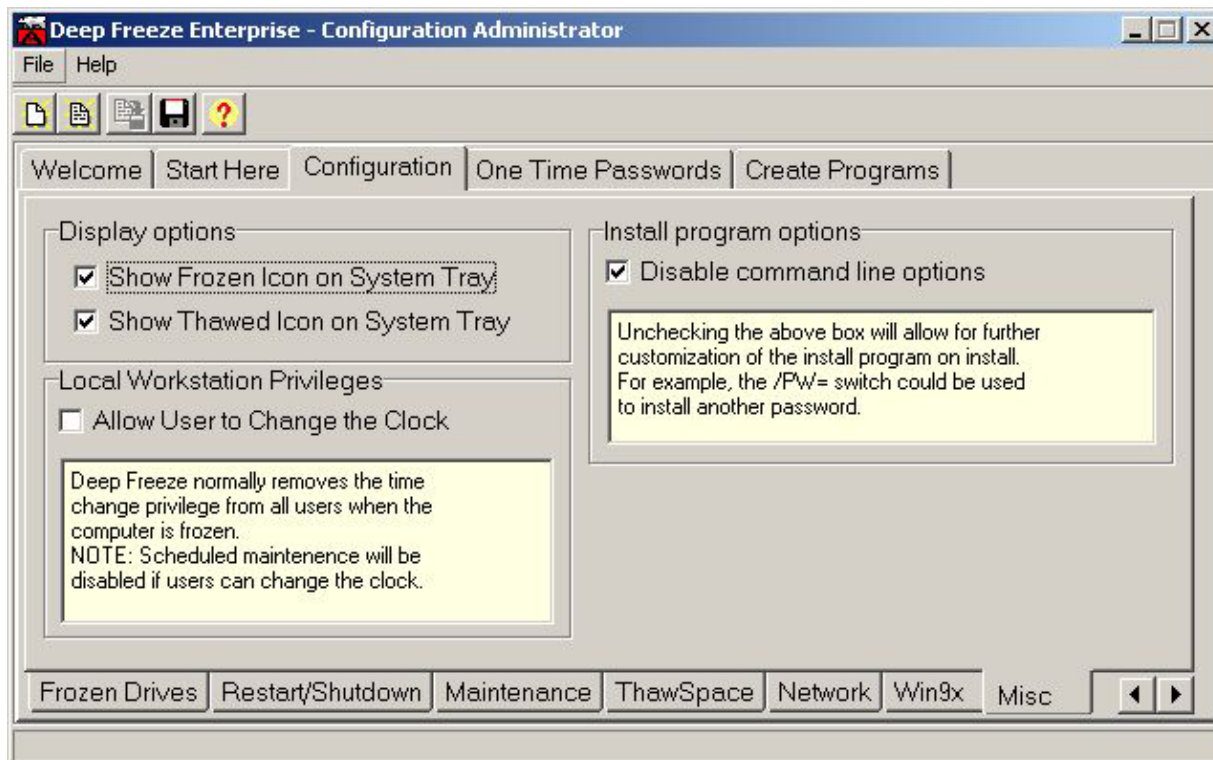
Deep Freeze Enterprise - Configuration Administrator

File Help

Welcome | Start Here | Configuration | One Time Passwords | Create Programs

Display options

☑ Show Frozen Icon on System Tray

☑ Show Thawed Icon on System Tray

Local Workstation Privileges

☐ Allow User to Change the Clock

Deep Freeze normally removes the time change privilege from all users when the computer is frozen.
NOTE: Scheduled maintenence will be disabled if users can change the clock.

Install program options

☑ Disable command line options

Unchecking the above box will allow for further customization of the install program on install.
For example, the /PW= switch could be used to install another password.

Frozen Drives | Restart/Shutdown | Maintenance | ThawSpace | Network | Win9x | Misc